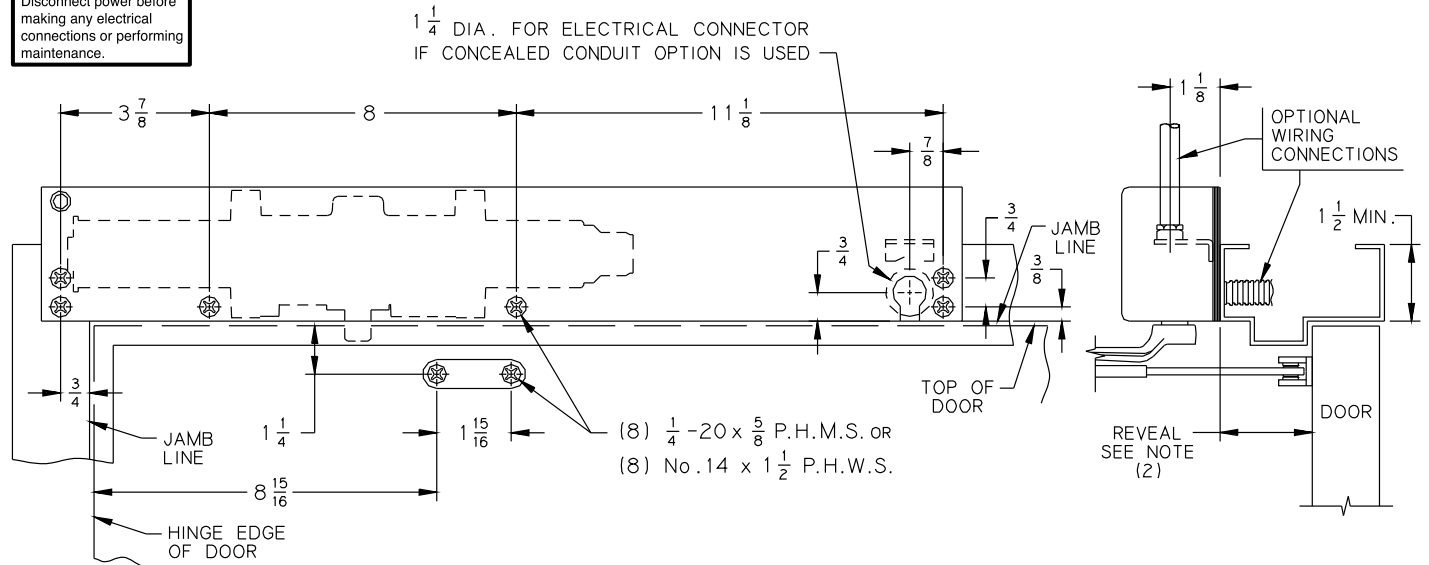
Disconnect power before making any electrical connections or performing maintenance.

$1\frac{1}{4}$ DIA. FOR ELECTRICAL CONNECTOR IF CONCEALED CONDUIT OPTION IS USED

$3\frac{7}{8}$

8

$11\frac{1}{8}$

$1\frac{1}{8}$

OPTIONAL WIRING CONNECTIONS

$\frac{7}{8}$

$\frac{3}{4}$

JAMB LINE

$1\frac{1}{2}$ MIN.

$\frac{3}{4}$

$\frac{3}{8}$

$\frac{3}{4}$

TOP OF DOOR

DOOR

$1\frac{1}{4}$

$1\frac{15}{16}$

(8) $\frac{1}{4}$-20 x $\frac{5}{8}$ P.H.M.S. OR

(8) No.14 x $1\frac{1}{2}$ P.H.W.S.

JAMB LINE

REVEAL SEE NOTE (2)

$8\frac{15}{16}$

HINGE EDGE OF DOOR